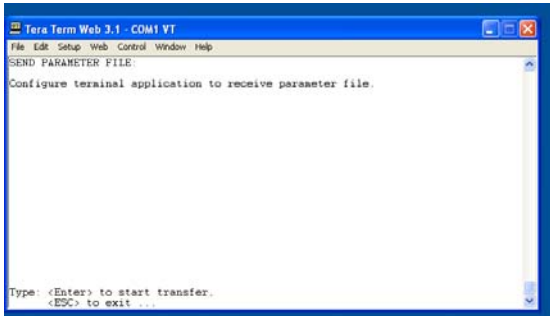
Tera Term Web 3.1 - COM1 VT

File Edit Setup Web Control Window Help

SEND PARAMETER FILE:

Configure terminal application to receive parameter file.

Type: <Enter> to start transfer.
<ESC> to exit ...